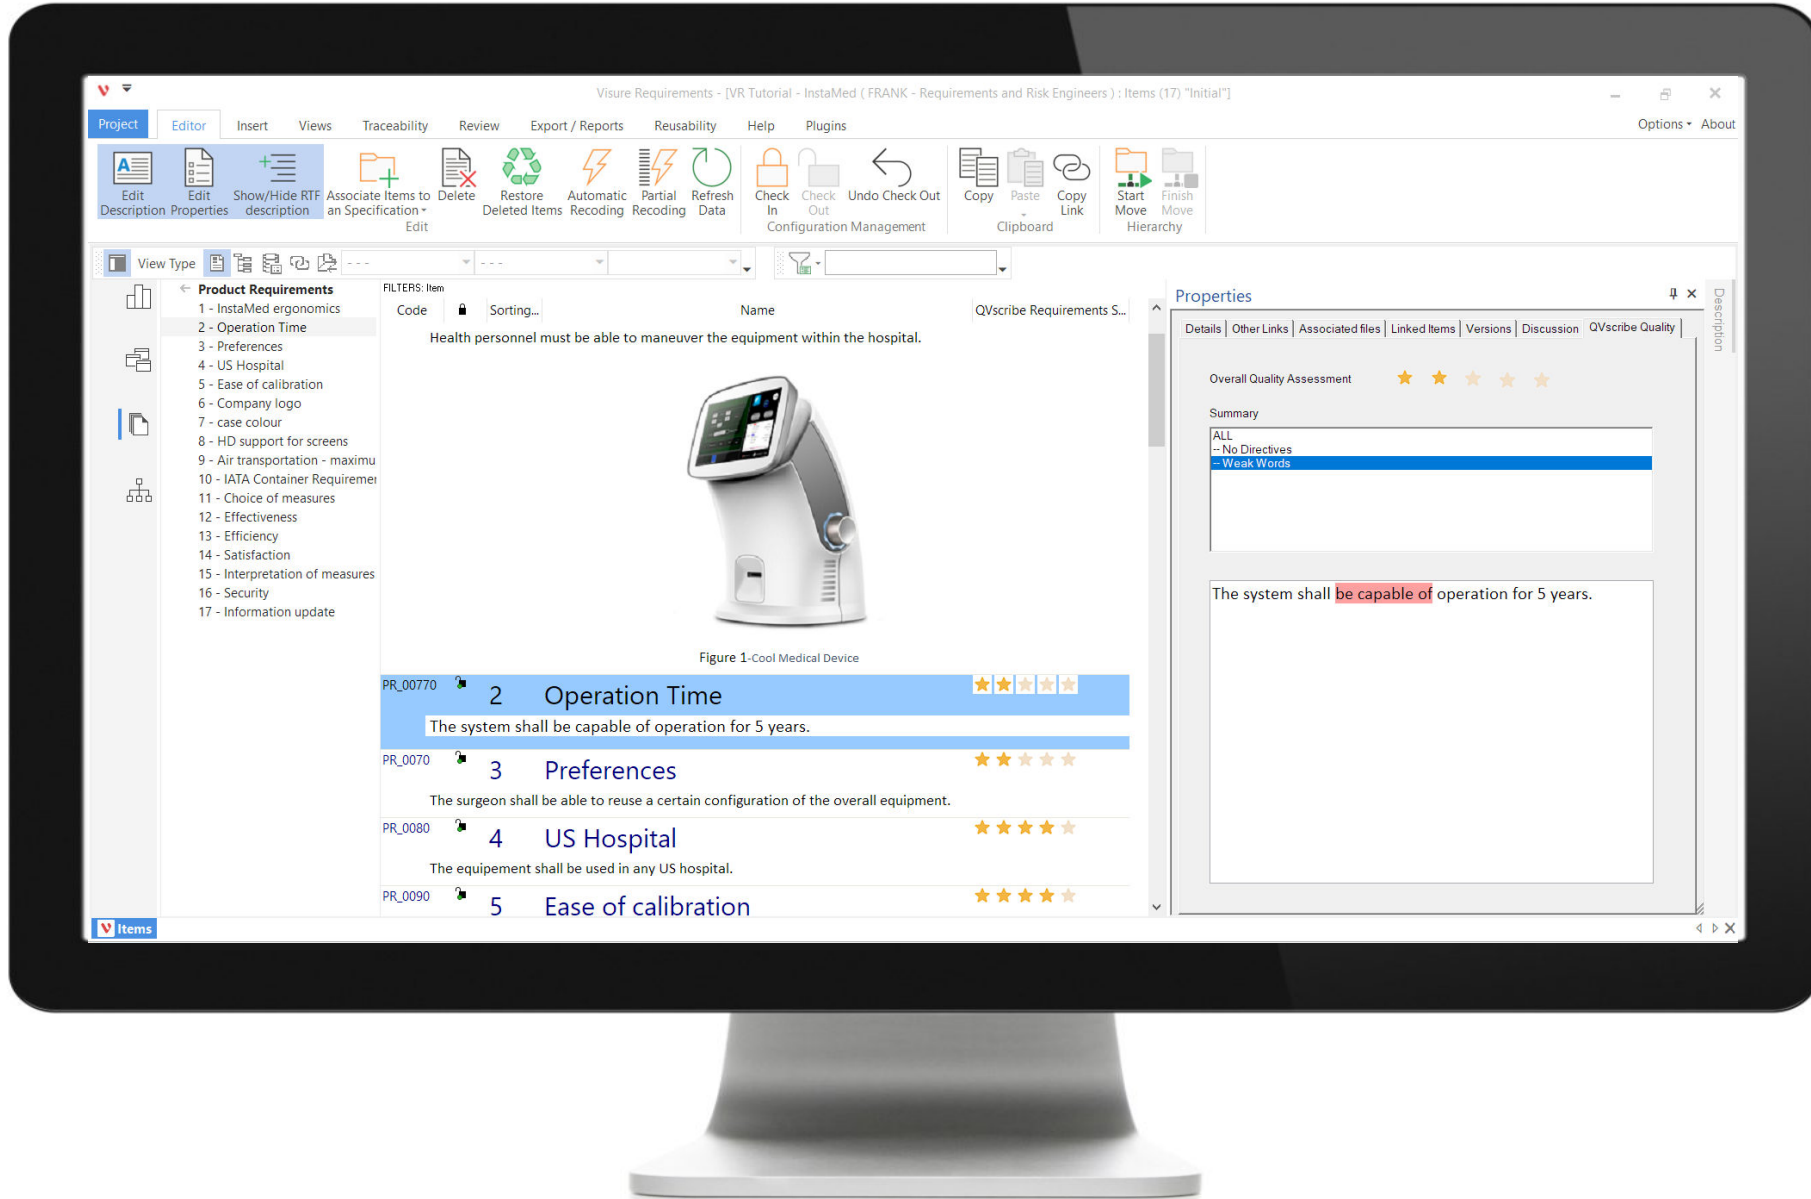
Visure Requirements - [VR Tutorial - InstaMed ( FRANK - Requirements and Risk Engineers ) : Items (17) "Initial"]

Project Editor Insert Views Traceability Review Export / Reports Reusability Help Plugins Options About

Edit Description Edit Properties Show/Hide RTF description Associate Items to an Specification Delete Restore Deleted Items Automatic Recoding Partial Recoding Refresh Data
Edit
Check In Check Out Undo Check Out
Configuration Management
Copy Paste Copy Link
Clipboard
Start Move Finish Move
Hierarchy

View Type - - - - - -

Product Requirements
1 - InstaMed ergonomics
2 - Operation Time
3 - Preferences
4 - US Hospital
5 - Ease of calibration
6 - Company logo
7 - case colour
8 - HD support for screens
9 - Air transportation - maximu
10 - IATA Container Requiremen
11 - Choice of measures
12 - Effectiveness
13 - Efficiency
14 - Satisfaction
15 - Interpretation of measures
16 - Security
17 - Information update

FILTERS: Item
Code Sorting... Name QVscribe Requirements S...

Health personnel must be able to maneuver the equipment within the hospital.

Figure 1-Cool Medical Device

PR_00770 2 Operation Time
The system shall be capable of operation for 5 years.

PR_0070 3 Preferences
The surgeon shall be able to reuse a certain configuration of the overall equipment.

PR_0080 4 US Hospital
The equipement shall be used in any US hospital.

PR_0090 5 Ease of calibration

Properties
Details Other Links Associated files Linked Items Versions Discussion QVscribe Quality
Description

Overall Quality Assessment

Summary
ALL
-- No Directives
-- Weak Words

The system shall be capable of operation for 5 years.

Items